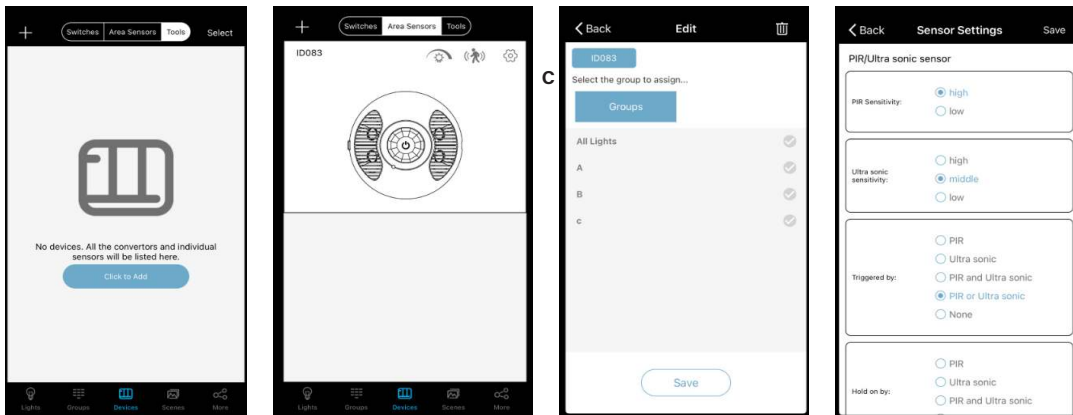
+ Switches Area Sensors Tools Select

No devices. All the convertors and individual sensors will be listed here.

Click to Add

Lights Groups Devices Scenes More

+ Switches Area Sensors Tools

ID083

Lights Groups Devices Scenes More

C

< Back Edit

ID083

Select the group to assign...

Groups

All Lights

A

B

c

Save

< Back Sensor Settings Save

PIR/Ultra sonic sensor

PIR Sensitivity: high low

Ultra sonic sensitivity: high middle low

Triggered by: PIR Ultra sonic PIR and Ultra sonic PIR or Ultra sonic None

Hold on by: PIR Ultra sonic PIR and Ultra sonic